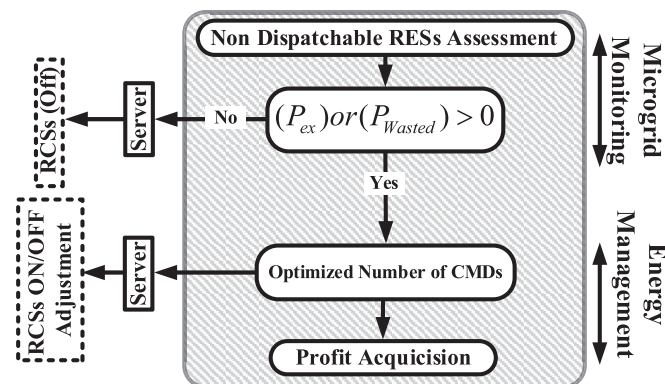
Non Dispatchable RESs Assessment

$(P_{ex}) or (P_{Wasted}) > 0$

No

Yes

Server

RCSs (Off)

Optimized Number of CMDs

Server

RCSs ON/OFF Adjustment

Profit Acquicision

Microgrid Monitoring

Energy Management